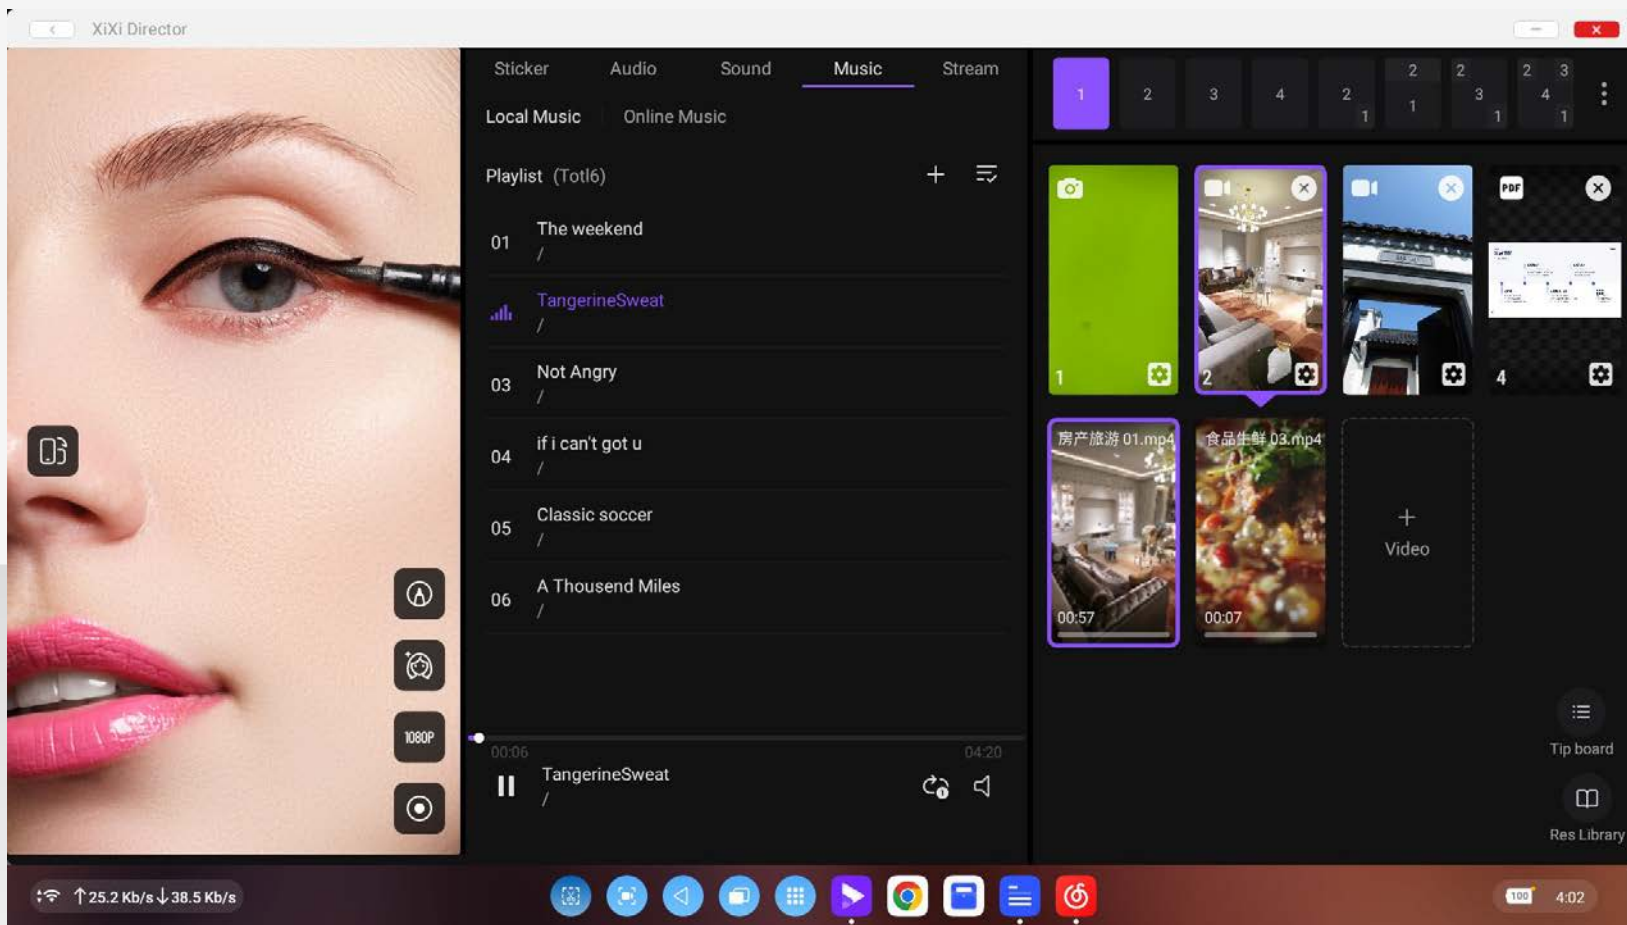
XiXi Director

Sticker Audio Sound Music Stream

Local Music Online Music

Playlist (Totl6)

01 The weekend
/

TangerineSweat
/

03 Not Angry
/

04 if i can't got u
/

05 Classic soccer
/

06 A Thousend Miles
/

00:06 04:20

TangerineSweat
/

1080P

1 2 3 4 2 1 2 1 2 3 1 2 3 4 1

1

2

4

房产旅游 01.mp4
00:57

食品生鲜 03.mp4
00:07

+
Video

Tip board

Res Library

↑25.2 Kb/s↓38.5 Kb/s

100

4:02